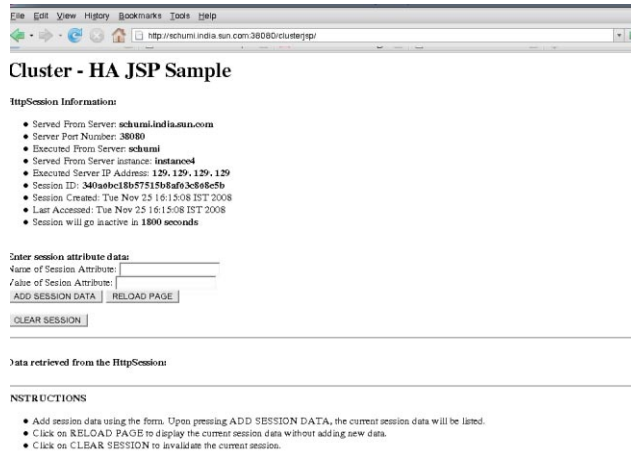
File Edit View History Bookmarks Tools Help

http://schumi.india.sun.com:38080/clusterjsp/

Cluster - HA JSP Sample

HttpSession Information:

- Served From Server: schumi.india.sun.com
- Server Port Number: 38080
- Executed From Server: schumi
- Served From Server instance: instance4
- Executed Server IP Address: 129.129.129.129
- Session ID: 340a6bc18b57515b8af63c8e8e5b
- Session Created: Tue Nov 25 16:15:08 IST 2008
- Last Accessed: Tue Nov 25 16:15:08 IST 2008
- Session will go inactive in 1800 seconds

Enter session attribute data:
Name of Session Attribute:
Value of Sesion Attribute:
ADD SESSION DATA RELOAD PAGE

CLEAR SESSION

Data retrieved from the HttpSession:

NSTRUCTIONS

- Add session data using the form. Upon pressing ADD SESSION DATA, the current session data will be listed.
- Click on RELOAD PAGE to display the current session data without adding new data.
- Click on CLEAR SESSION to invalidate the current session.